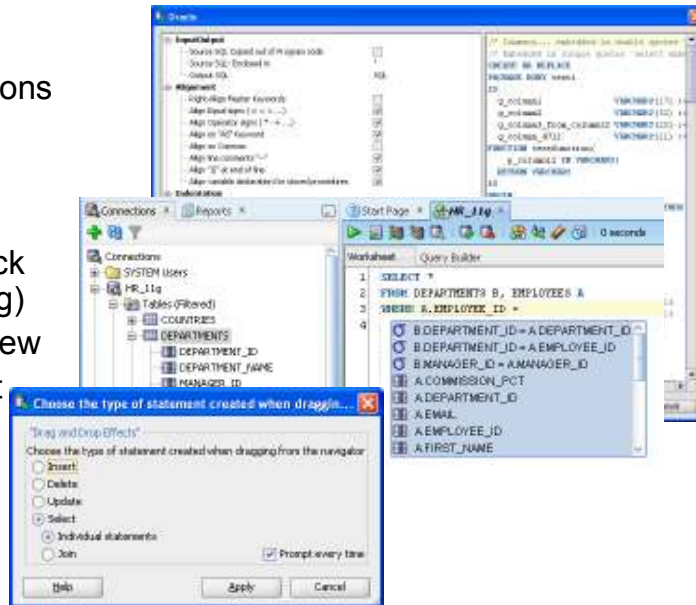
ons

ck
g)
ew

Oracle

InputOutput
Source SQL Output out of Program code
Source SQL Enclosed in
Output SQL
Alignment
Right-Align Master Keywords
Align Equal signs
Align Operator signs
Align on "AS" Keyword
Align on Commas
Align line comments "--"
Align "||" at end of line
Align variable declaration for stored procedures
Indentation

// Comments... rendered to double spaced
CREATE OR REPLACE
PACKAGE BODY test1
IS
q_column1 VARCHAR2(17)
q_column2 VARCHAR2(52)
q_column3_from_column12 VARCHAR2(20)
q_column_4711 VARCHAR2(11)
FUNCTION testfunction(
p_column11 IN VARCHAR2)
RETURN VARCHAR2
IS

Connections × Reports ×
Connections
SYSTEM Users
HR_11g
Tables (Filtered)
COUNTRIES
DEPARTMENTS
DEPARTMENT_ID
DEPARTMENT_NAME
MANAGER_ID

Start Page × HR_11g ×
0 seconds
Worksheet Query Builder
1 SELECT *
2 FROM DEPARTMENTS B, EMPLOYEES A
3 WHERE B.EMPLOYEE_ID =
4
B.DEPARTMENT_ID = A.DEPARTMENT_ID
B.DEPARTMENT_ID = A.EMPLOYEE_ID
B.MANAGER_ID = A.MANAGER_ID
A.COMMISSION_PCT
A.DEPARTMENT_ID
A.EMAIL
A.EMPLOYEE_ID
A.FIRST_NAME

Choose the type of statement created when dragging...
"Drag and Drop Effects"
Choose the type of statement created when dragging from the navigator
Insert
Delete
Update
Select
Individual statements
Join
Prompt every time
Help Apply Cancel